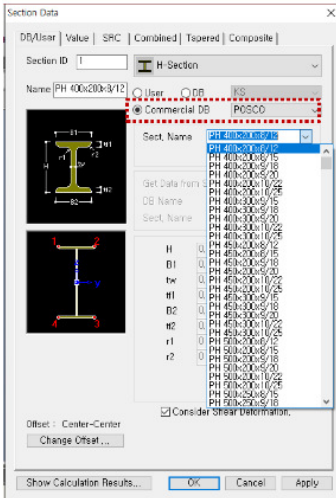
Section Data

DB/User | Value | SRC | Combined | Tapered | Composite

Section ID 1

H-Section

Name PH 400x200x8/12

User DB KS

Commercial DB POSCO

Sect. Name PH 400x200x8/12

Get Data from S
DB Name
Sect. Name

H
B1
tw
tf1
B2
tf2
r1
r2

PH 400x200x8/12
PH 400x200x8/15
PH 400x200x9/16
PH 400x200x9/19
PH 400x200x9/22
PH 400x200x10/22
PH 400x200x10/25
PH 400x300x9/16
PH 400x300x9/19
PH 400x300x9/22
PH 400x300x10/22
PH 400x300x10/25
PH 450x200x8/12
PH 450x200x9/15
PH 450x200x9/16
PH 450x200x9/19
PH 450x200x10/22
PH 450x200x10/25
PH 450x250x9/16
PH 450x250x9/19
PH 450x300x9/16
PH 450x300x9/20
PH 450x300x10/22
PH 450x300x10/25
PH 500x200x8/12
PH 500x200x9/15
PH 500x200x9/16
PH 500x200x9/19
PH 500x200x10/22
PH 500x200x10/25
PH 500x250x9/16
PH 500x250x9/19

B1
tf1
r1
tw
H
B2
tf2
1
2
4
3
z
y

Consider Shear Deformation.

Offset : Center-Center
Change Offset...

Show Calculation Results... OK Cancel Apply